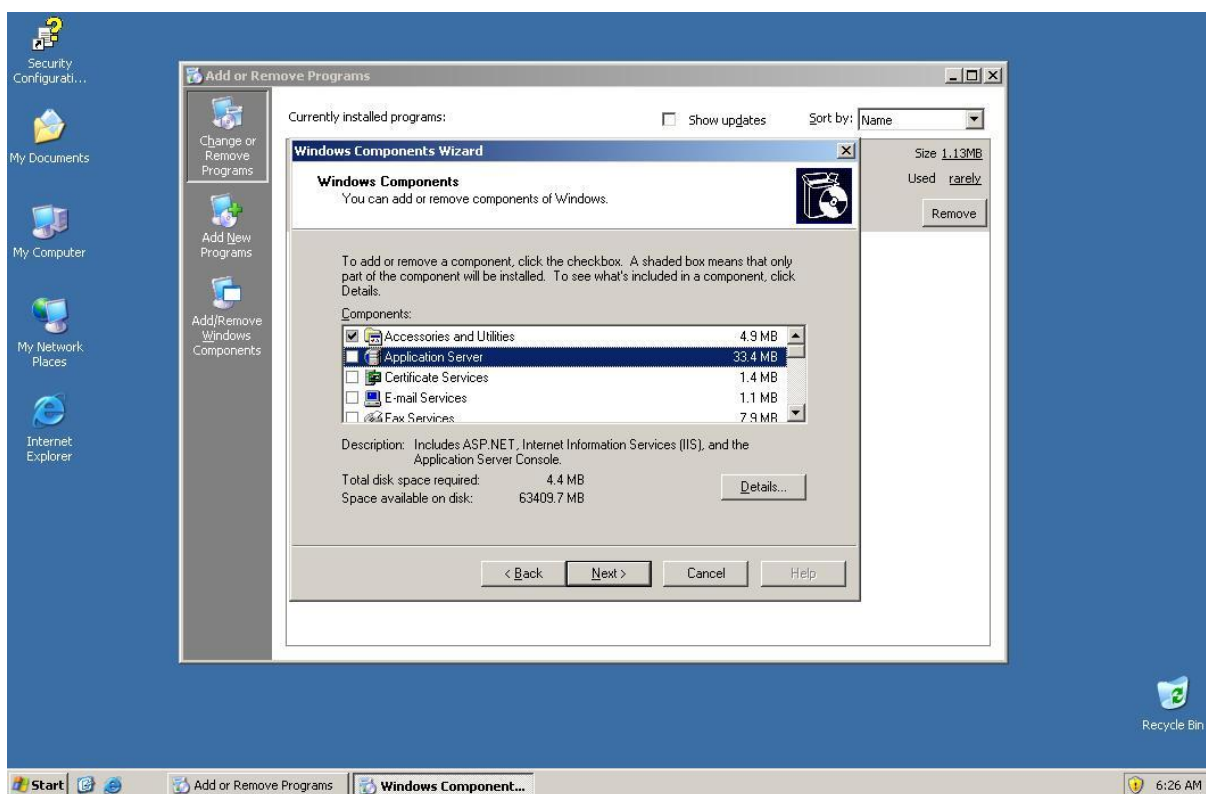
Security Configurati...

My Documents

My Computer

My Network Places

Internet Explorer

Add or Remove Programs

Change or Remove Programs

Add New Programs

Add/Remove Windows Components

Currently installed programs:

Show updates

Sort by: Name

Size 1.13MB

Used rarely

Remove

Windows Components Wizard

Windows Components
You can add or remove components of Windows.

To add or remove a component, click the checkbox. A shaded box means that only part of the component will be installed. To see what's included in a component, click Details.

Components:

| | | |
|---|---|---|
| ☑ | Accessories and Utilities | 4.9 MB |
| ☐ | Application Server | 33.4 MB |
| ☐ | Certificate Services | 1.4 MB |
| ☐ | E-mail Services | 1.1 MB |
| ☐ | Fax Services | 7.9 MB |

Description: Includes ASP.NET, Internet Information Services (IIS), and the Application Server Console.

Total disk space required: 4.4 MB
Space available on disk: 63409.7 MB

Details...

< Back

Next >

Cancel

Help

Recycle Bin

Start

Add or Remove Programs

Windows Component...

6:26 AM